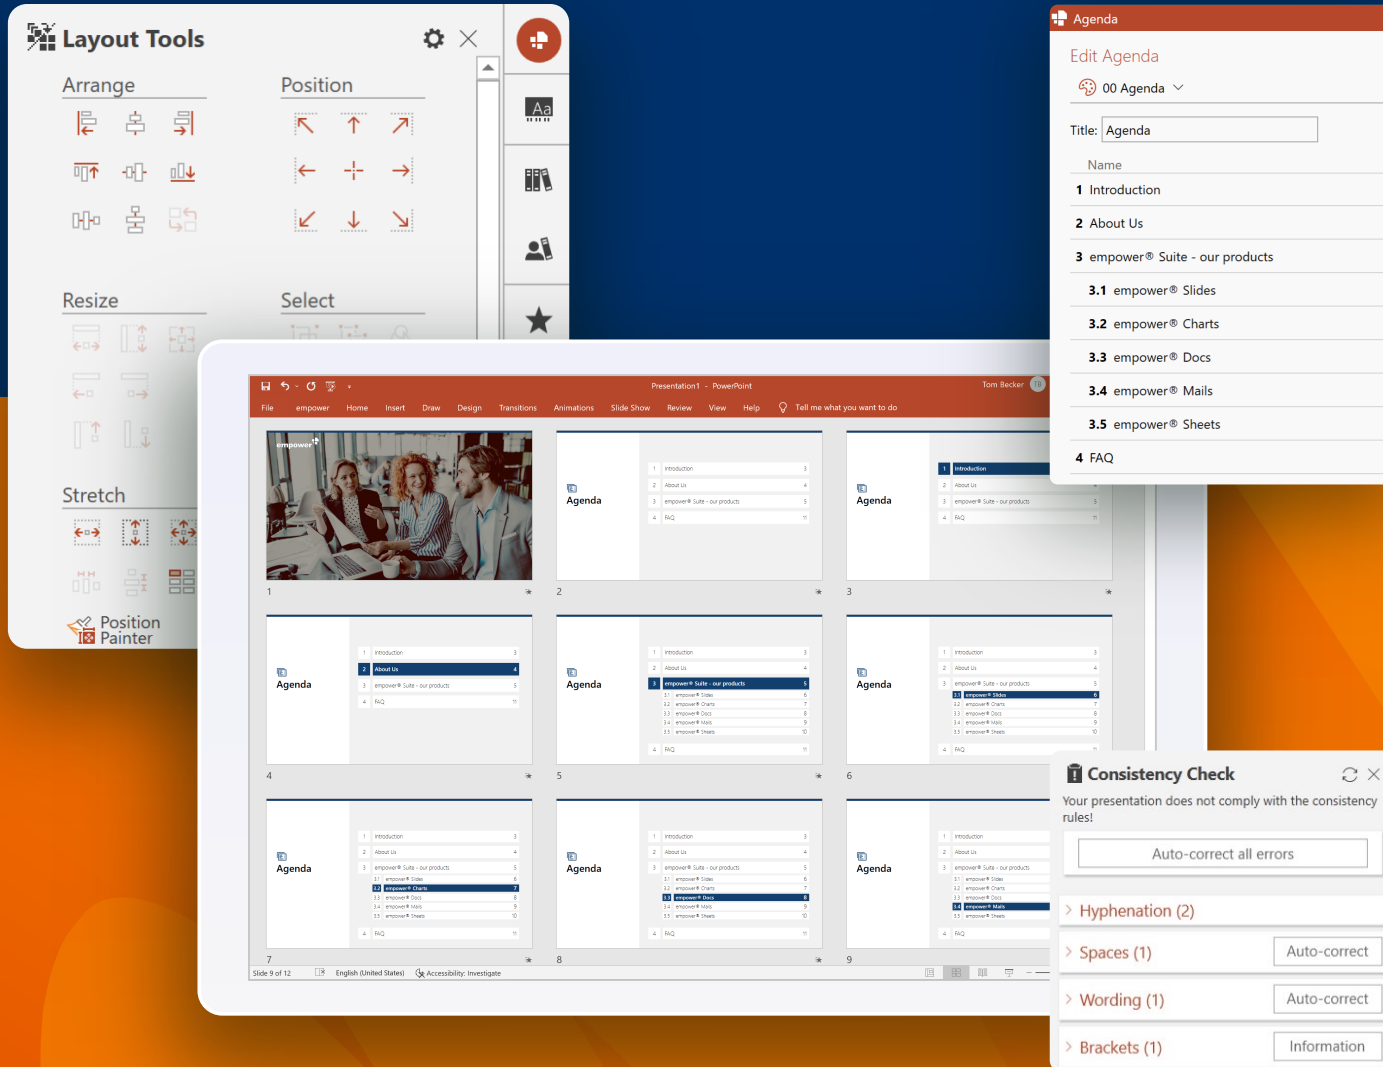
Layout Tools

Arrange

Position

Resize

Select

Stretch

Position Painter

Aa

Agenda

Edit Agenda

00 Agenda

Title: Agenda

Name

1 Introduction

2 About Us

3 empower® Suite - our products

3.1 empower® Slides

3.2 empower® Charts

3.3 empower® Docs

3.4 empower® Mails

3.5 empower® Sheets

4 FAQ

Presentation1 - PowerPoint

Tom Becker

File empower Home Insert Draw Design Transitions Animations Slide Show Review View Help Tell me what you want to do

empower

1

Agenda

2

Agenda

3

Agenda

4

Agenda

5

Agenda

6

Agenda

7

Agenda

8

Agenda

9

Slide 9 of 12 English (United States) Accessibility: Investigate

Consistency Check

Your presentation does not comply with the consistency rules!

Auto-correct all errors

Hyphenation (2)

Spaces (1) Auto-correct

Wording (1) Auto-correct

Brackets (1) Information